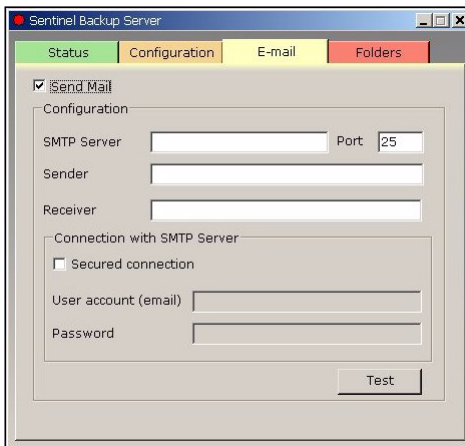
Sentinel Backup Server

Status | Configuration | E-mail | Folders

☑ Send Mail

Configuration

SMTP Server | Port 25

Sender

Receiver

Connection with SMTP Server

☐ Secured connection

User account (email)

Password

Test